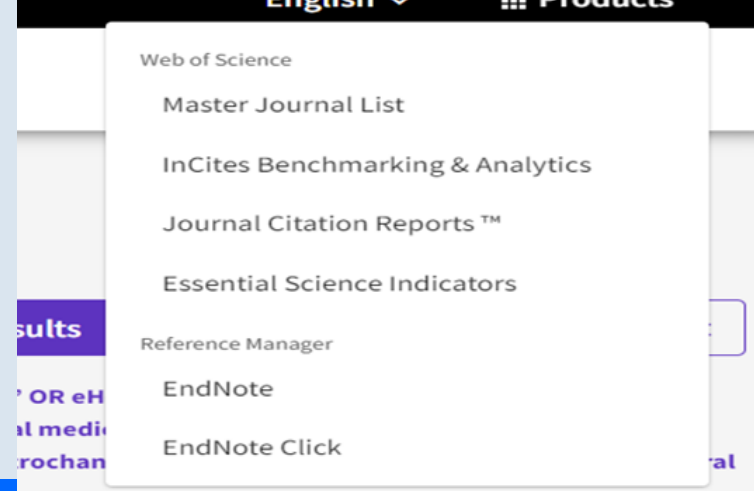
English Products

Web of Science

Master Journal List

InCites Benchmarking & Analytics

Journal Citation Reports ™

Essential Science Indicators

Reference Manager

EndNote

EndNote Click

sults

OR eH

al medi

trochan

ral